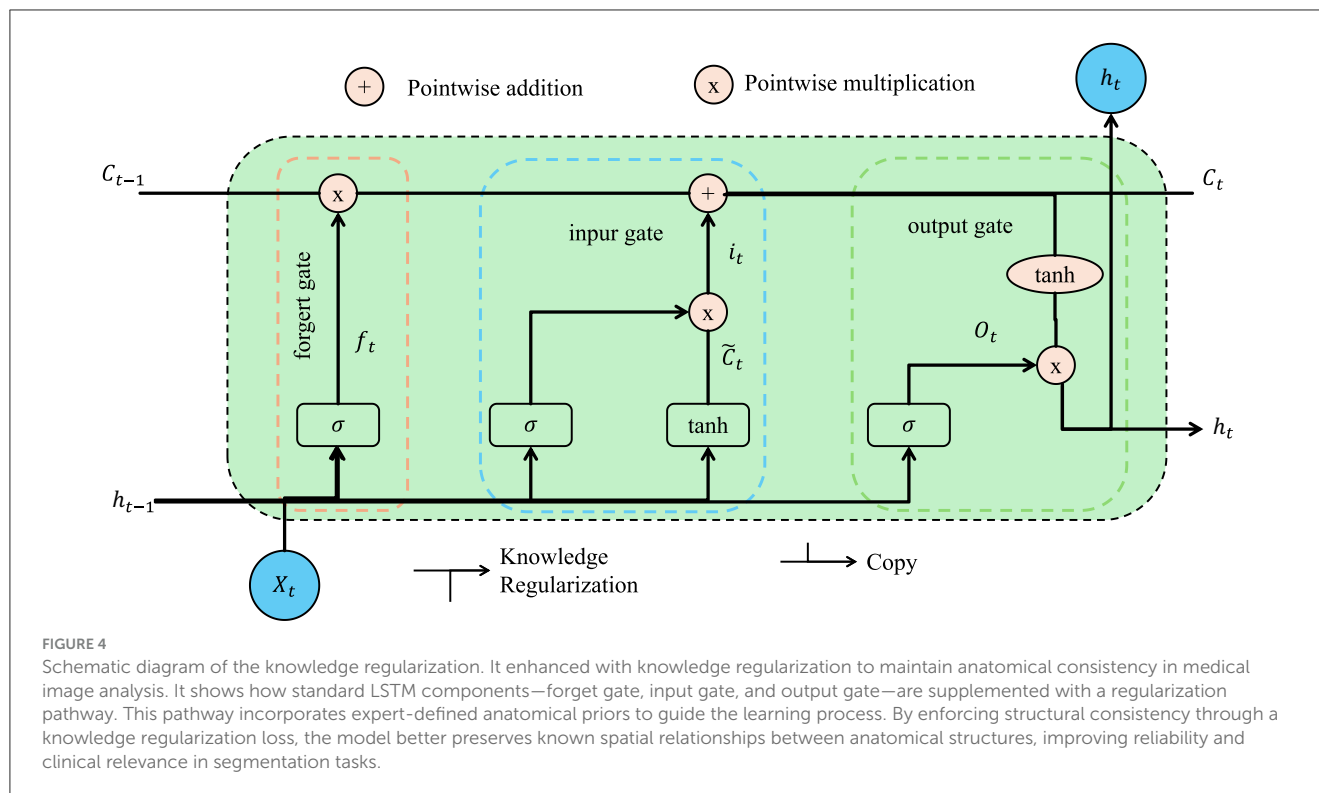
+ Pointwise addition

x Pointwise multiplication

$h_t$

$C_{t-1}$

x

forgert gate

$f_t$

$\sigma$

+

inpur gate

$i_t$

x

$\widetilde{C}_t$

$\sigma$

tanh

output gate

$C_t$

tanh

$O_t$

x

$\sigma$

$h_t$

$h_{t-1}$

$X_t$

Knowledge Regularization

Copy

FIGURE 4
Schematic diagram of the knowledge regularization. It enhanced with knowledge regularization to maintain anatomical consistency in medical image analysis. It shows how standard LSTM components—forget gate, input gate, and output gate—are supplemented with a regularization pathway. This pathway incorporates expert-defined anatomical priors to guide the learning process. By enforcing structural consistency through a knowledge regularization loss, the model better preserves known spatial relationships between anatomical structures, improving reliability and clinical relevance in segmentation tasks.